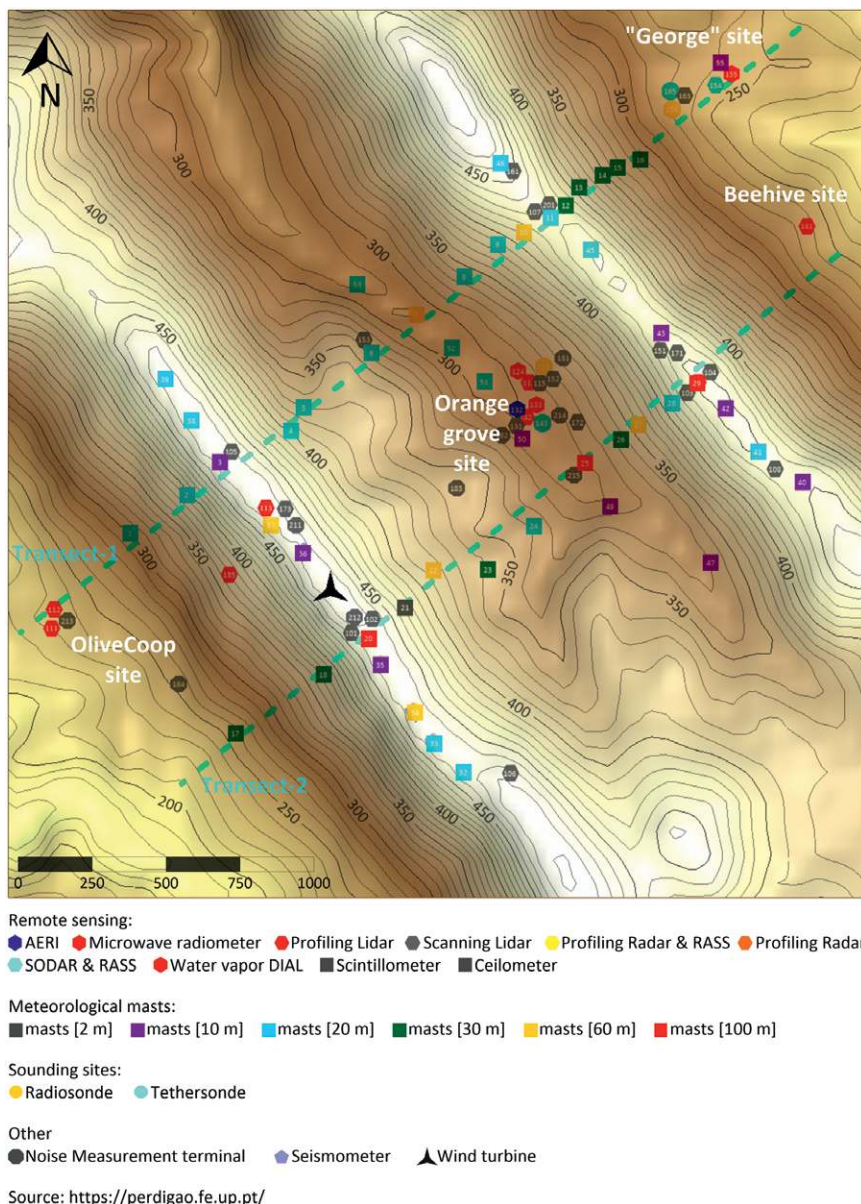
N

"George" site

Beehive site

Orange grove site

OliveCoop site

Transect-1

Transect-2

350 300 400 450 300 350 400 450 400 350 300 250 300 350 400 450 350 400 300 350 400 350 400 450 300 350 400 450 400 350 450 400 350 300 250 200 400 350 400 450 400

0 250 500 750 1000

Remote sensing:
AERI Microwave radiometer Profiling Lidar Scanning Lidar Profiling Radar & RASS Profiling Radar
SODAR & RASS Water vapor DIAL Scintillometer Ceilometer

Meteorological masts:
masts [2 m] masts [10 m] masts [20 m] masts [30 m] masts [60 m] masts [100 m]

Sounding sites:
Radiosonde Tethersonde

Other
Noise Measurement terminal Seismometer Wind turbine

Source: https://perdigao.fe.up.pt/